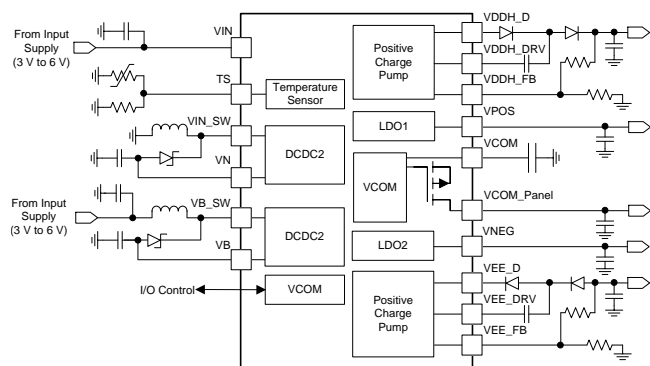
From Input Supply (3 V to 6 V)

VIN

TS

Temperature Sensor

VIN_SW

VN

DCDC2

From Input Supply (3 V to 6 V)

VB_SW

VB

DCDC2

I/O Control

VCOM

Positive Charge Pump

VDDH_D

VDDH_DRV

VDDH_FB

VPOS

LDO1

VCOM

VCOM

VCOM_Panel

LDO2

VNEG

Positive Charge Pump

VEE_D

VEE_DRV

VEE_FB